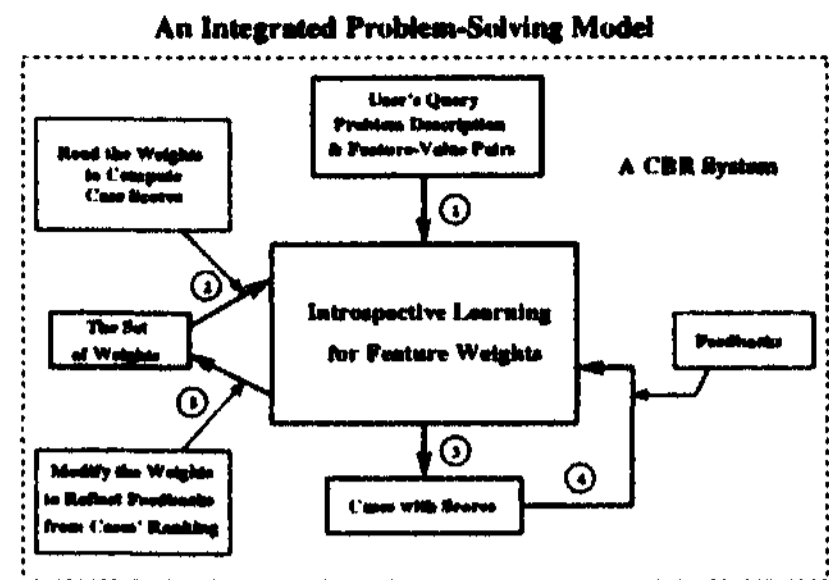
An Integrated Problem-Solving Model

User's Query
Problem Description
& Feature-Value Pairs

Read the Weights
to Compute
Case Scores

A CBR System

1

2

Introspective Learning
for Feature Weights

The Set
of Weights

Feedbacks

5

3

4

Modify the Weights
to Reflect Feedbacks
from Cases' Ranking

Cases with Scores